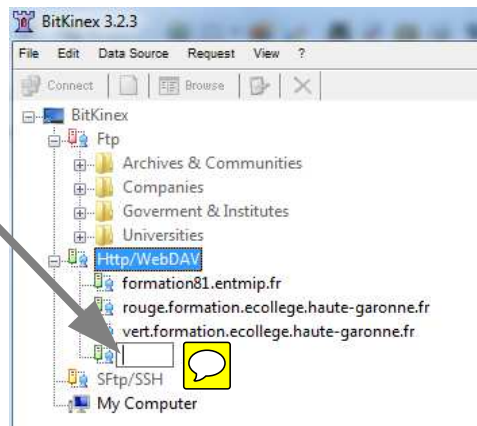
BitKinex 3.2.3

File Edit Data Source Request View ?

Connect Browse

BitKinex
Ftp
Archives & Communities
Companies
Goverment & Institutes
Universities
Http/WebDAV
formation81.entmip.fr
rouge.formation.ecollege.haute-garonne.fr
vert.formation.ecollege.haute-garonne.fr
SFtp/SSH
My Computer